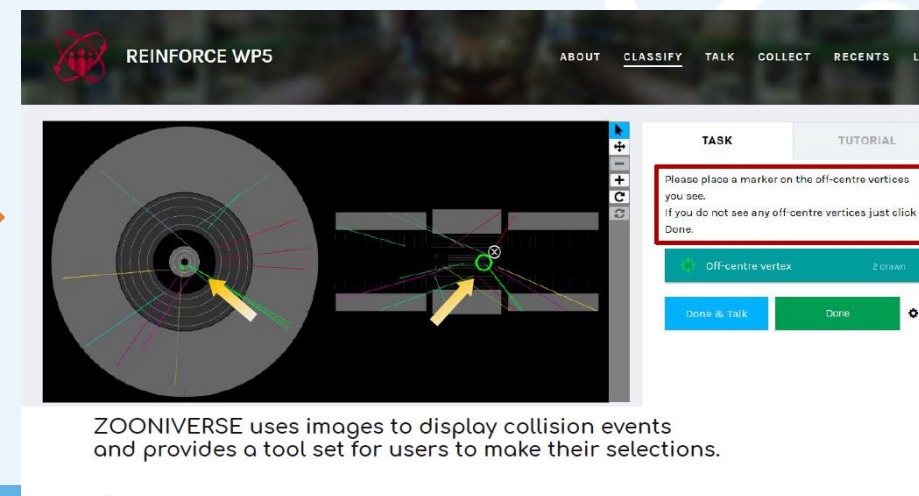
REINFORCE WP5

ABOUT CLASSIFY TALK COLLECT RECENTS L

TASK TUTORIAL

Please place a marker on the off-centre vertices you see.
If you do not see any off-centre vertices just click Done.

Off-centre vertex 2 drawn

Done & Talk Done

ZOONIVERSE uses images to display collision events and provides a tool set for users to make their selections.